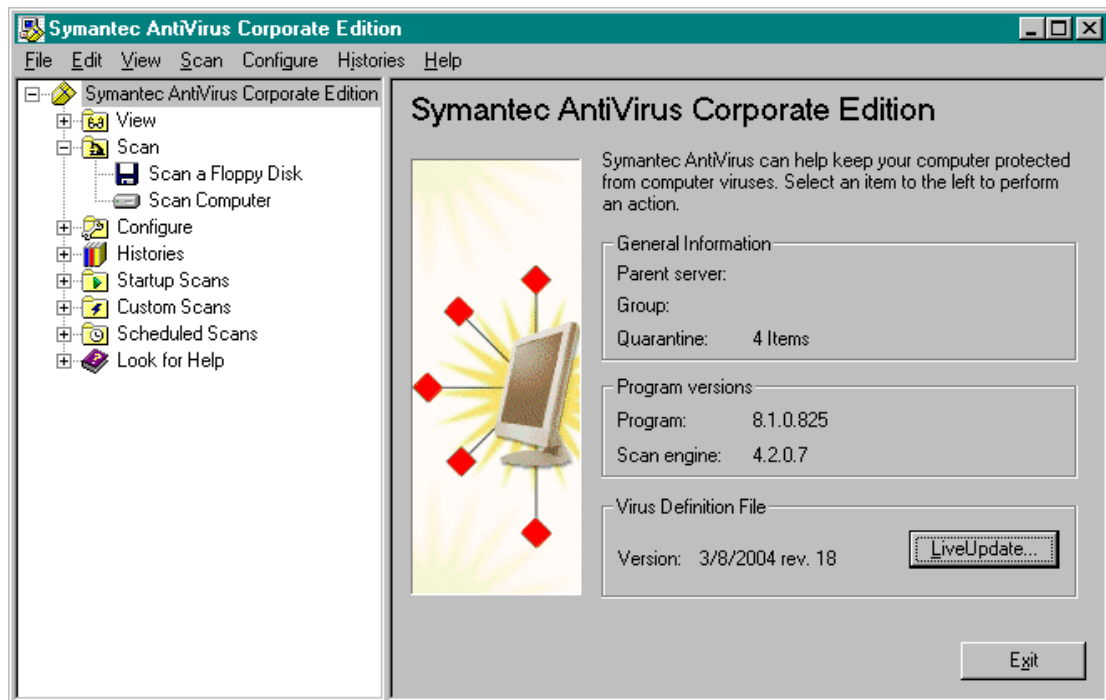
Symantec AntiVirus Corporate Edition

File Edit View Scan Configure Histories Help

Symantec AntiVirus Corporate Edition
View
Scan
Scan a Floppy Disk
Scan Computer
Configure
Histories
Startup Scans
Custom Scans
Scheduled Scans
Look for Help

Symantec AntiVirus Corporate Edition

Symantec AntiVirus can help keep your computer protected from computer viruses. Select an item to the left to perform an action.

General Information
Parent server:
Group:
Quarantine: 4 Items

Program versions
Program: 8.1.0.825
Scan engine: 4.2.0.7

Virus Definition File
Version: 3/8/2004 rev. 18
LiveUpdate...

Exit